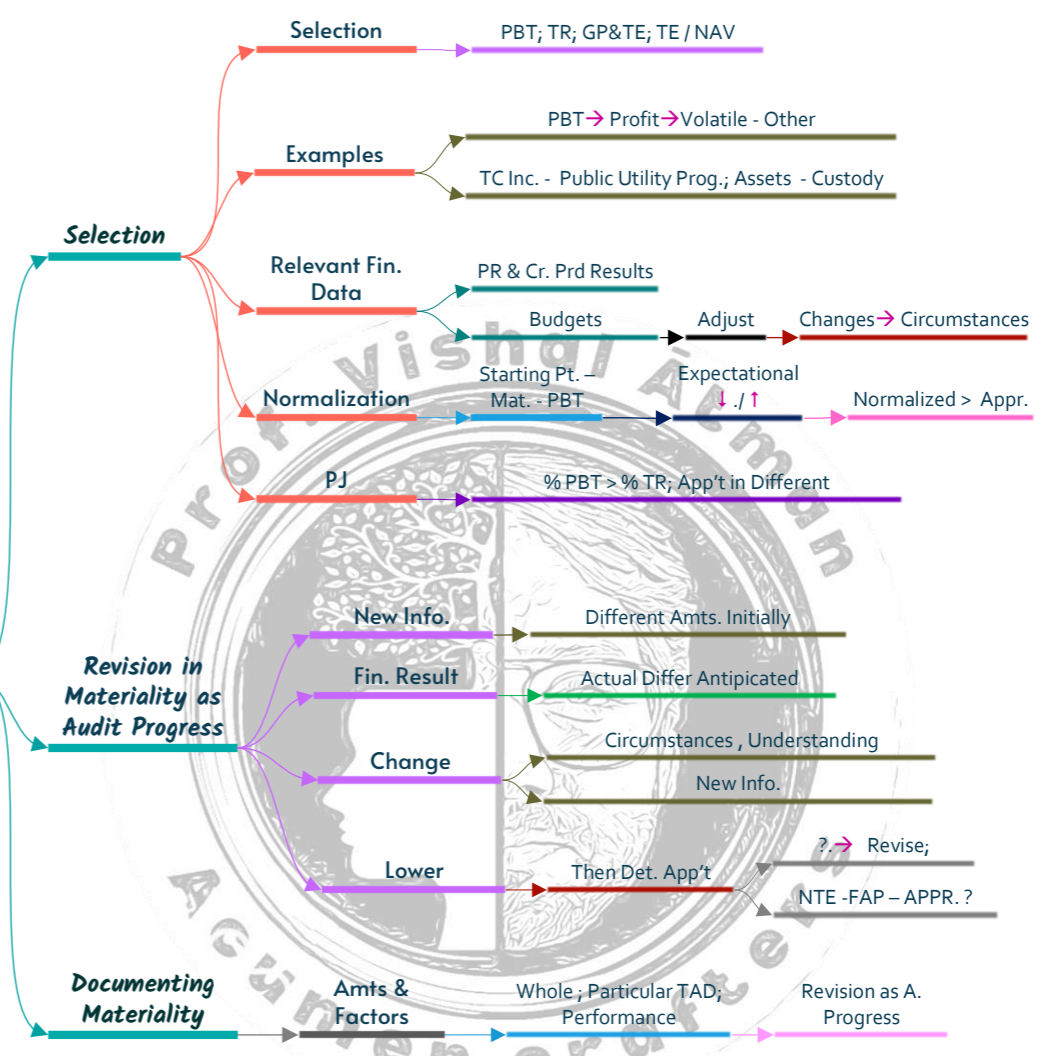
Selection

Selection

PBT; TR; GP&TE; TE / NAV

Examples

PBT→ Profit→Volatile - Other

TC Inc. - Public Utility Prog.; Assets - Custody

Relevant Fin. Data

PR & Cr. Prd Results

Budgets

Adjust

Changes→ Circumstances

Normalization

Starting Pt. – Mat. - PBT

Expectational ↓ ./ ↑

Normalized > Appr.

PJ

% PBT > % TR; App't in Different

Revision in Materiality as Audit Progress

New Info.

Different Amts. Initially

Fin. Result

Actual Differ Antipicated

Change

Circumstances , Understanding

New Info.

Lower

Then Det. App't

?.→ Revise;

NTE -FAP – APPR. ?

Documenting Materiality

Amts & Factors

Whole ; Particular TAD; Performance

Revision as A. Progress

Prof. Vishal Acman

Acumen Crafters